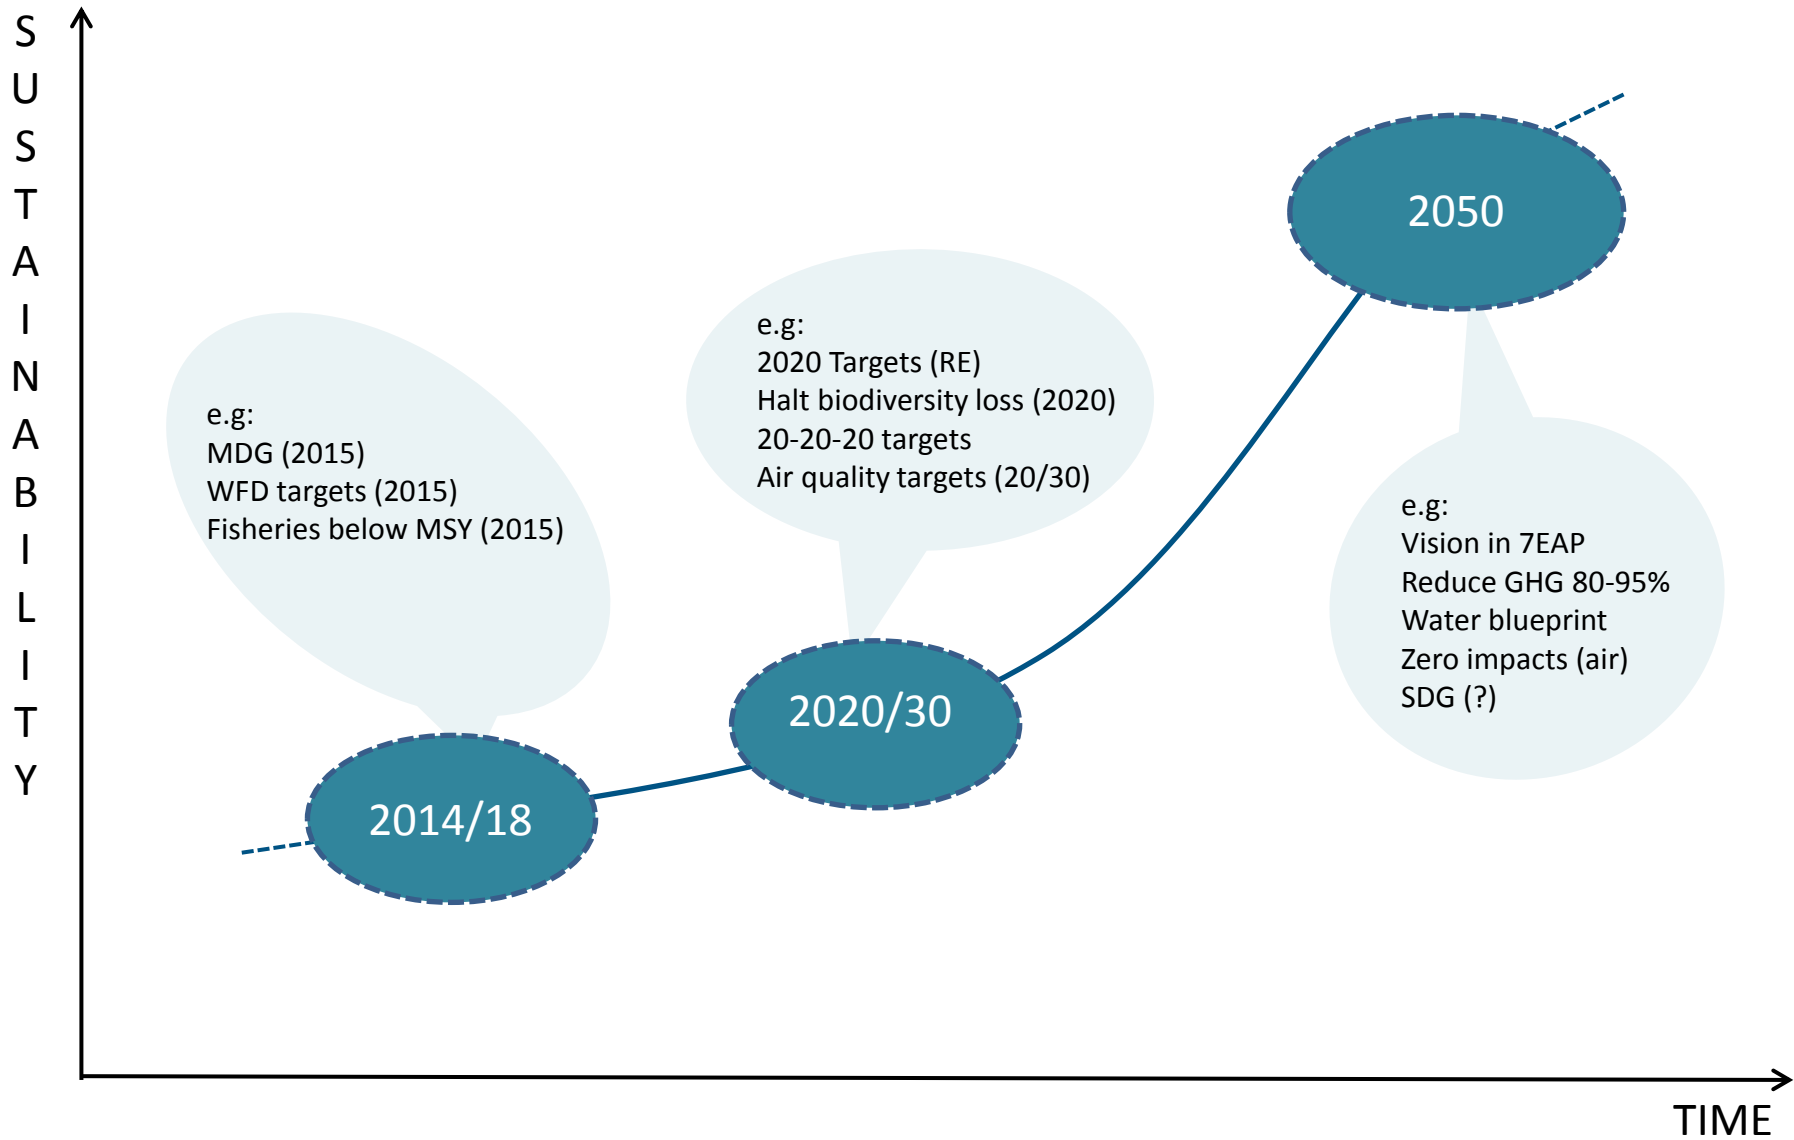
SUSTAINABILITY

2050

e.g:
2020 Targets (RE)
Halt biodiversity loss (2020)
20-20-20 targets
Air quality targets (20/30)

e.g:
MDG (2015)
WFD targets (2015)
Fisheries below MSY (2015)

e.g:
Vision in 7EAP
Reduce GHG 80-95%
Water blueprint
Zero impacts (air)
SDG (?)

2020/30

2014/18

TIME